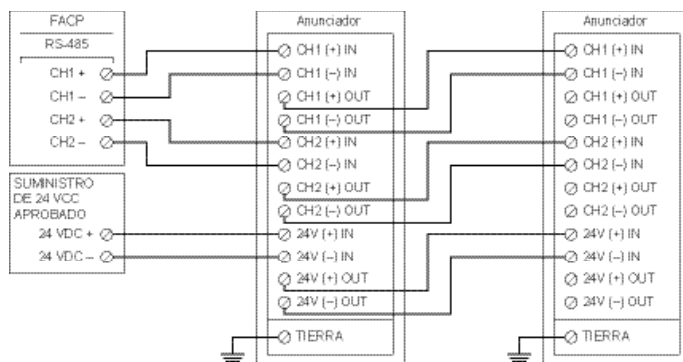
FACP
RS-485
CH1 +
CH1 –
CH2 +
CH2 –

SUMINISTRO DE 24 VCC APROBADO
24 VDC +
24 VDC –

Anunciador
CH1 (+) IN
CH1 (–) IN
CH1 (+) OUT
CH1 (–) OUT
CH2 (+) IN
CH2 (–) IN
CH2 (+) OUT
CH2 (–) OUT
24V (+) IN
24V (–) IN
24V (+) OUT
24V (–) OUT
TIERRA

Anunciador
CH1 (+) IN
CH1 (–) IN
CH1 (+) OUT
CH1 (–) OUT
CH2 (+) IN
CH2 (–) IN
CH2 (+) OUT
CH2 (–) OUT
24V (+) IN
24V (–) IN
24V (+) OUT
24V (–) OUT
TIERRA